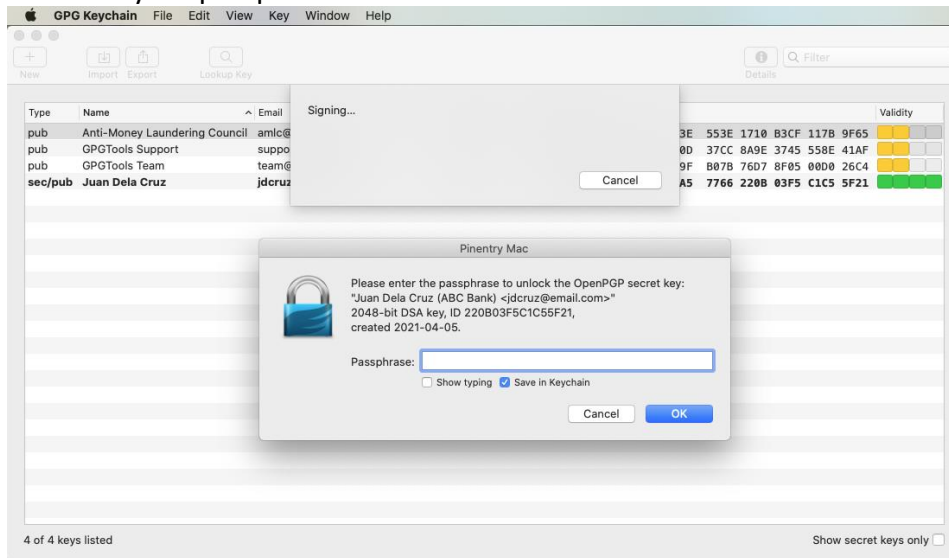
GPG Keychain File Edit View Key Window Help

New Import Export Lookup Key

Details

Filter

| Type | Name | Email | | Validity |
|---|---|---|---|---|
| pub | Anti-Money Laundering Council | amlc@ | 3E 553E 1710 B3CF 117B 9F65 | |
| pub | GPGTools Support | suppo | 0D 37CC 8A9E 3745 558E 41AF | |
| pub | GPGTools Team | team@ | 9F B07B 76D7 8F05 00D0 26C4 | |
| sec/pub | Juan Dela Cruz | jdcruz | A5 7766 220B 03F5 C1C5 5F21 | |

Signing...

Cancel

Pinentry Mac

Please enter the passphrase to unlock the OpenPGP secret key:
"Juan Dela Cruz (ABC Bank) <jdcruz@email.com>"
2048-bit DSA key, ID 220B03F5C1C55F21,
created 2021-04-05.

Passphrase:

Show typing Save in Keychain

Cancel OK

4 of 4 keys listed

Show secret keys only